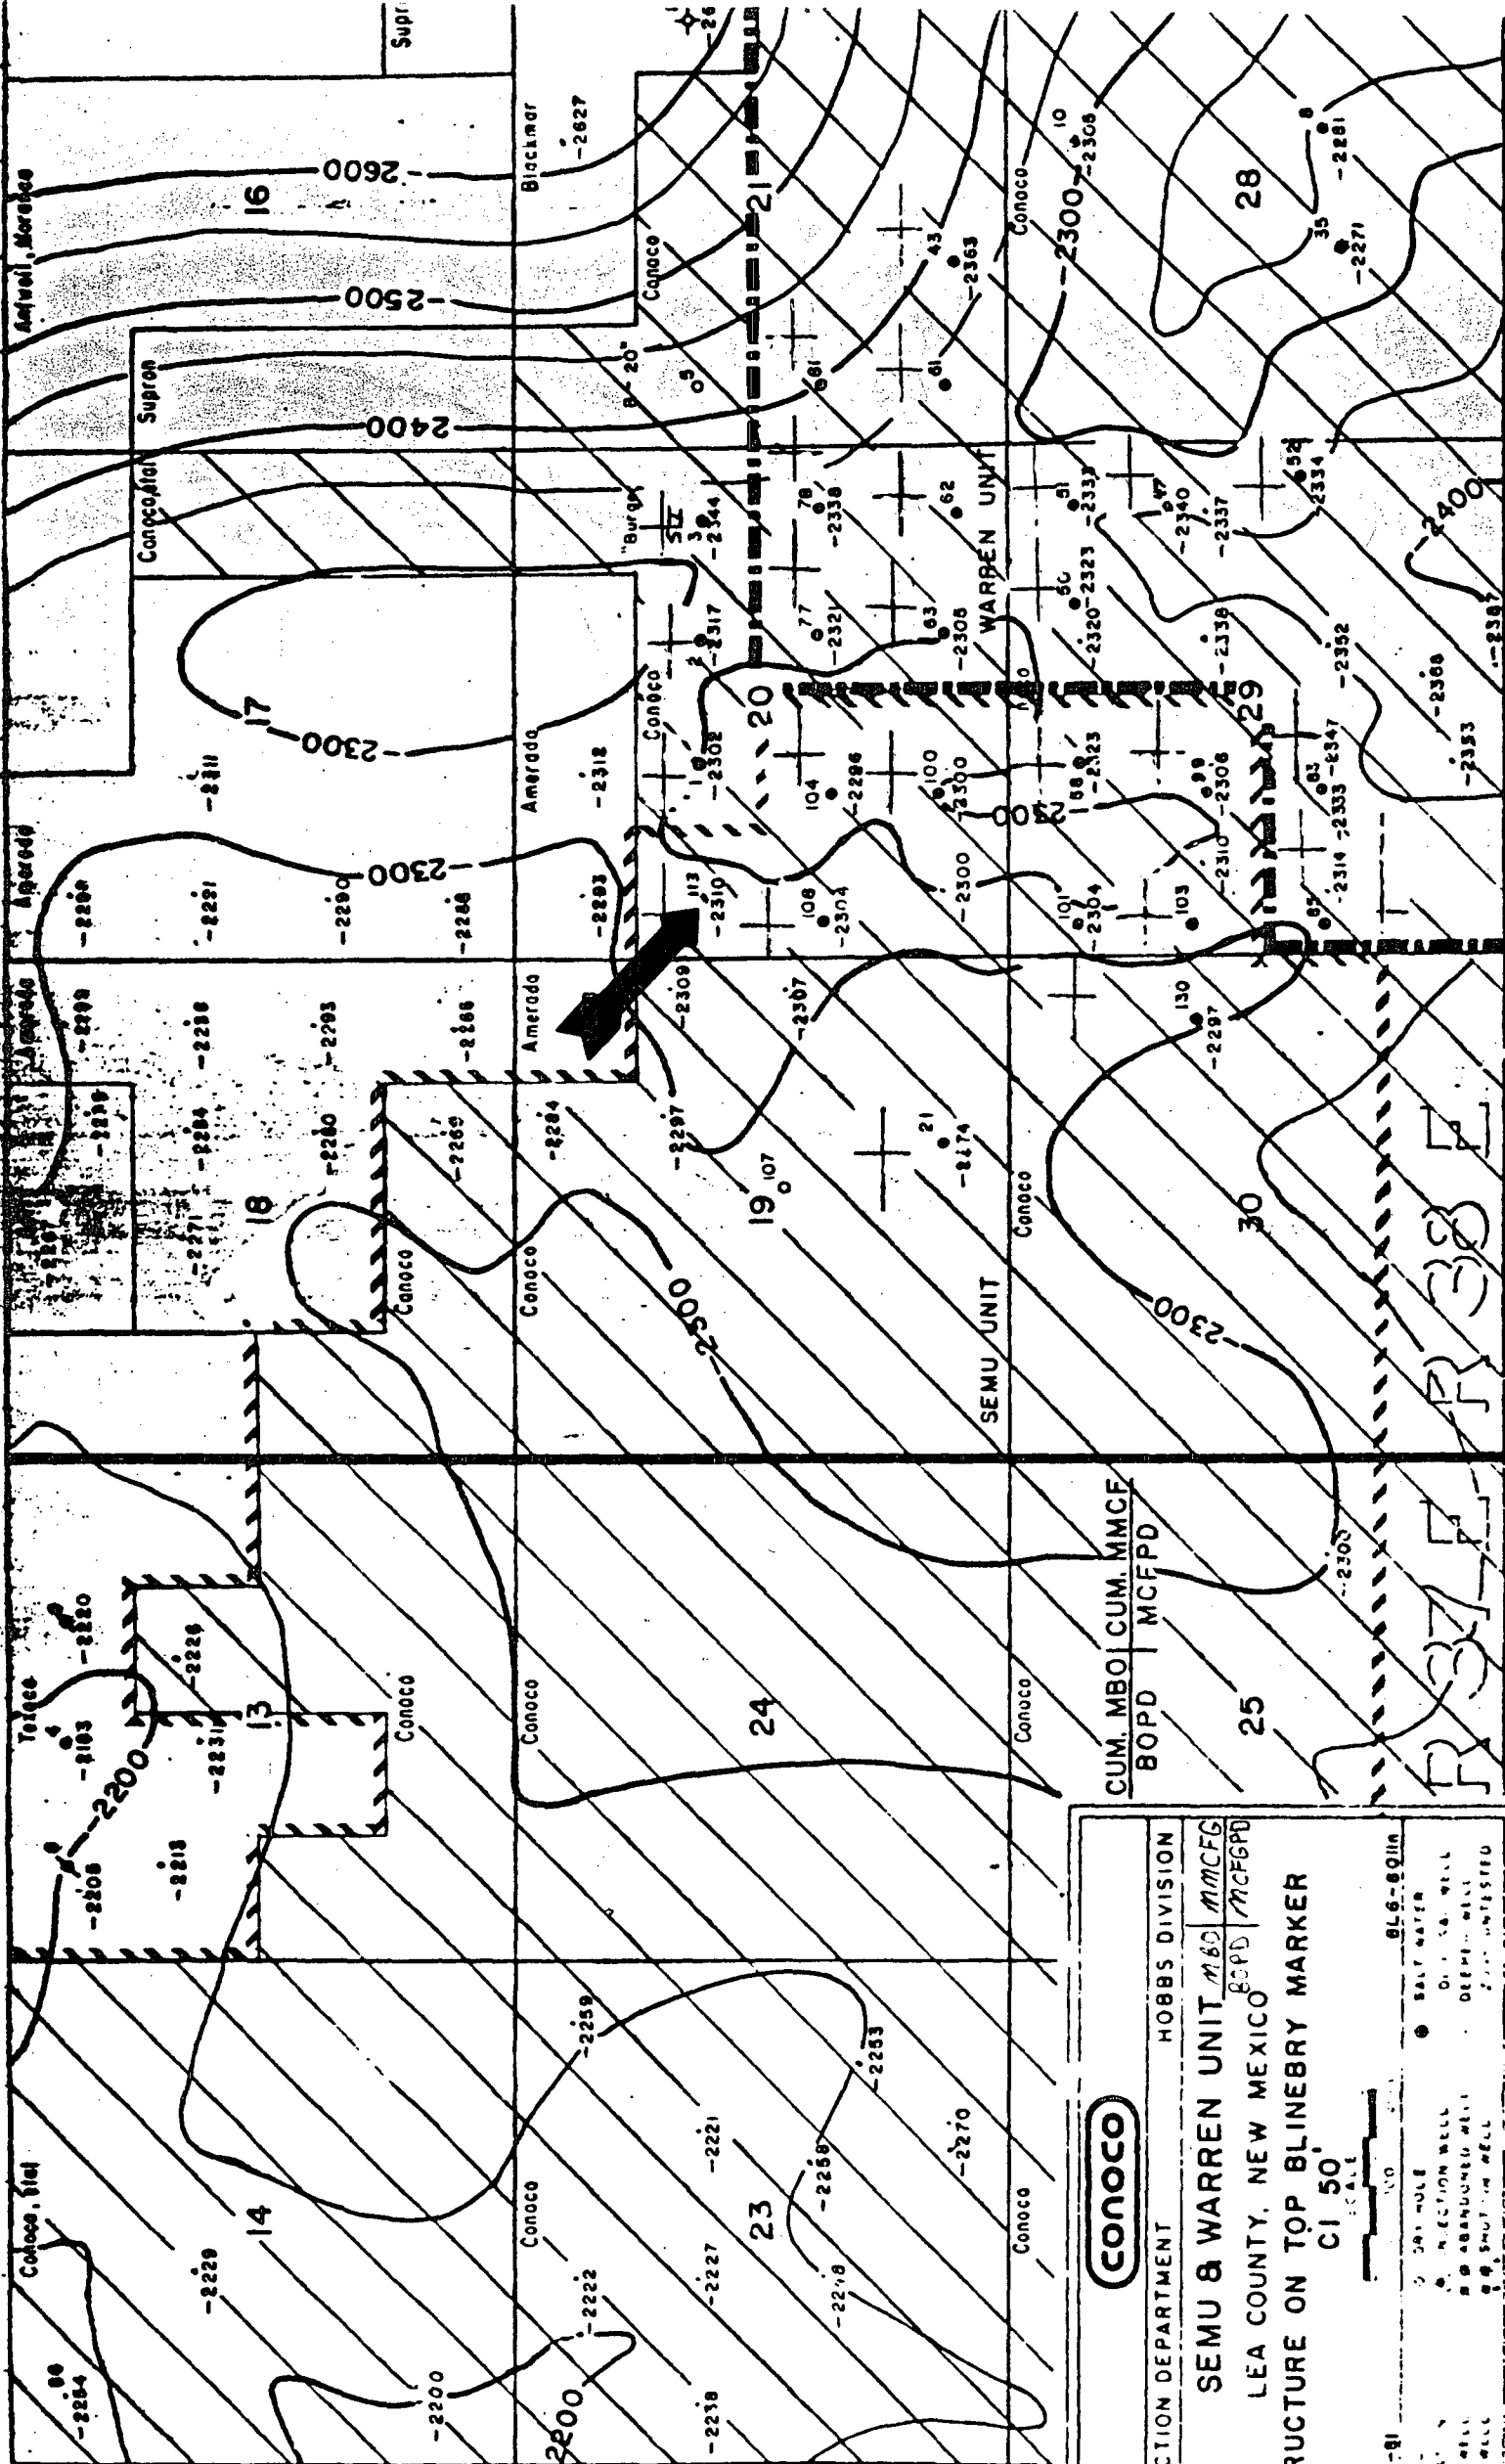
CONOCO
CTION DEPARTMENT HOBBS DIVISION
SEMU & WARREN UNIT MBO MMCFG BOPD MCFGPD
LEA COUNTY, NEW MEXICO
RUCTURE ON TOP BLINEBRY MARKER
CI 50'
SCALE

CUM. MBO | CUM. MMCF
BOPD | MCFPD

SEMU UNIT
WARREN UNIT

13 14 16 17 18 19 20 21 23 24 25 28 29 30

2200 2300 2400 2500 2600

Conoco Amerada Supron Blackmar Texaco Burger Conoco, Stat

-2284 -2220 -2200 -2222 -2218 -2227 -2221 -2258 -2270 -2253 -2259 -2218 -2208 -2103 -2231 -2226 -2220 -2271 -2284 -2280 -2269 -2288 -2284 -2293 -2286 -2290 -2281 -2288 -2311 -2312 -2293 -2297 -2308 -2307 -2310 -2302 -2317 -2344 -2338 -2321 -2296 -2304 -2300 -2305 -2308 -2300 -2323 -2320 -2323 -2333 -2340 -2337 -2334 -2338 -2352 -2347 -2333 -2314 -2310 -2306 -2297 -2274 -2365 -2306 -2281 -2271 -2627 -2353 -2368 -2387 -2300

1 2 3 5 8 10 21 35 43 47 50 51 52 61 62 63 77 78 81 83 85 88 98 100 101 103 104 105 107 108 113 130